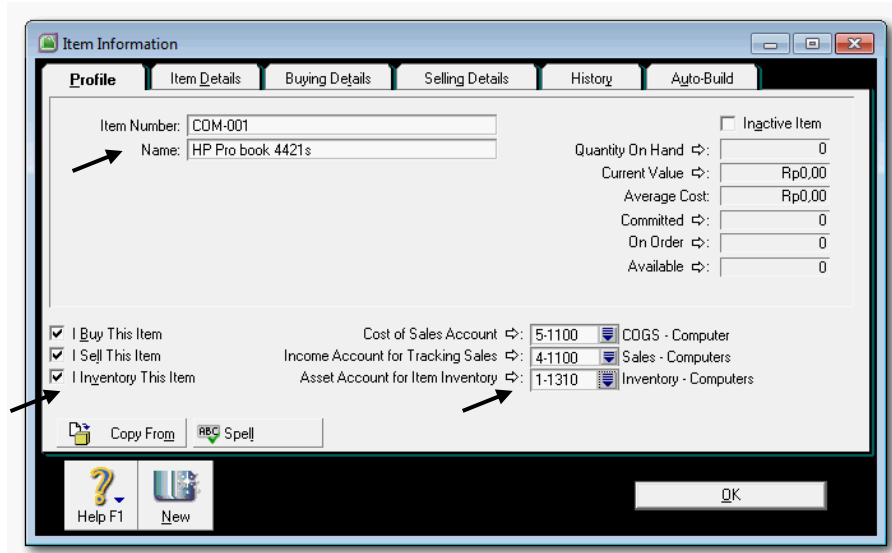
Item Information

Profile | Item Details | Buying Details | Selling Details | History | Auto-Build

Item Number: COM-001
Name: HP Pro book 4421s

Inactive Item

Quantity On Hand: 0
Current Value: Rp0,00
Average Cost: Rp0,00
Committed: 0
On Order: 0
Available: 0

I Buy This Item
I Sell This Item
I Inventory This Item

Cost of Sales Account: 5-1100 COGS - Computer
Income Account for Tracking Sales: 4-1100 Sales - Computers
Asset Account for Item Inventory: 1-1310 Inventory - Computers

Copy From
ABC Spell

Help F1
New

OK